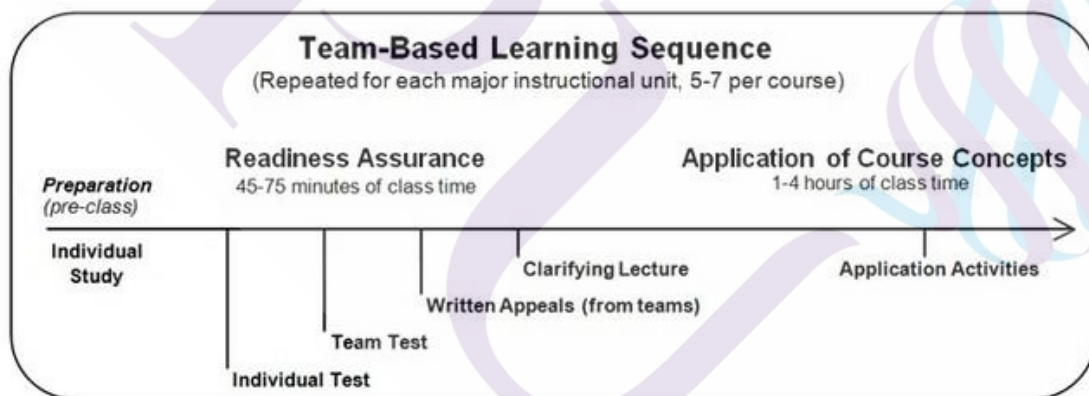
Team-Based Learning Sequence
(Repeated for each major instructional unit, 5-7 per course)

Preparation
(pre-class)

Readiness Assurance
45-75 minutes of class time

Application of Course Concepts
1-4 hours of class time

Individual Study

Clarifying Lecture

Application Activities

Written Appeals (from teams)

Team Test

Individual Test